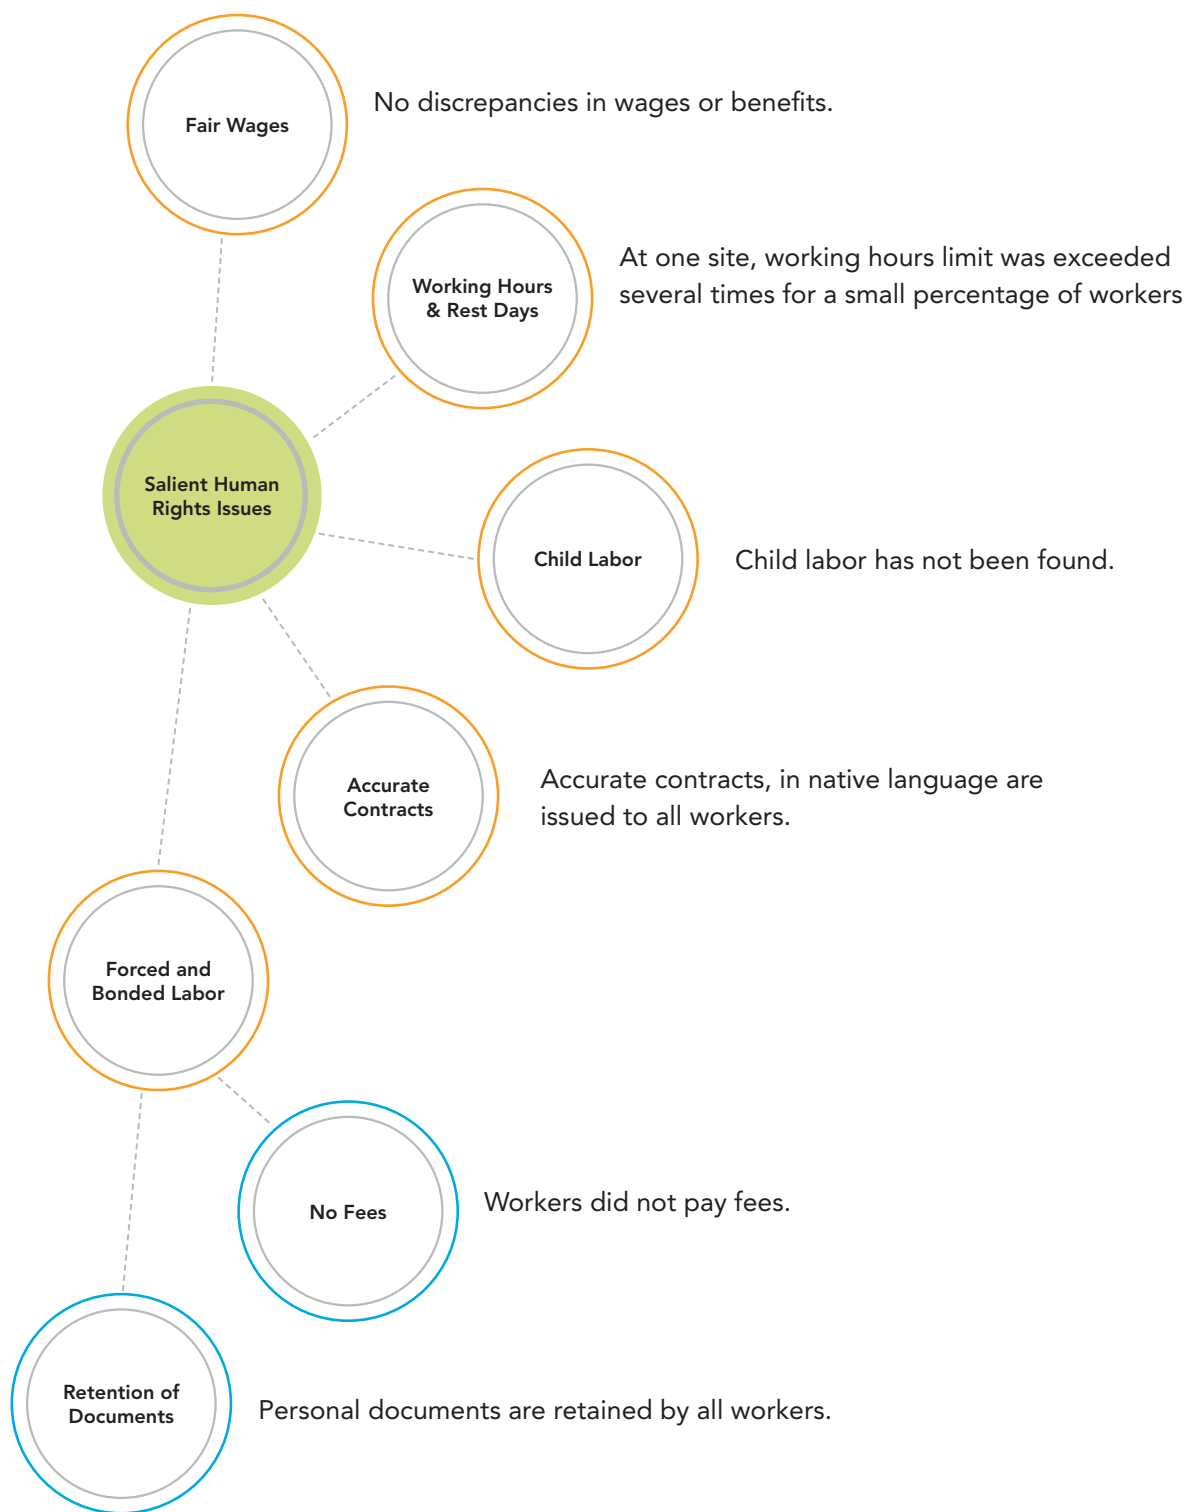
Fair Wages

No discrepancies in wages or benefits.

Working Hours & Rest Days

At one site, working hours limit was exceeded several times for a small percentage of workers

Salient Human Rights Issues

Child Labor

Child labor has not been found.

Accurate Contracts

Accurate contracts, in native language are issued to all workers.

Forced and Bonded Labor

No Fees

Workers did not pay fees.

Retention of Documents

Personal documents are retained by all workers.